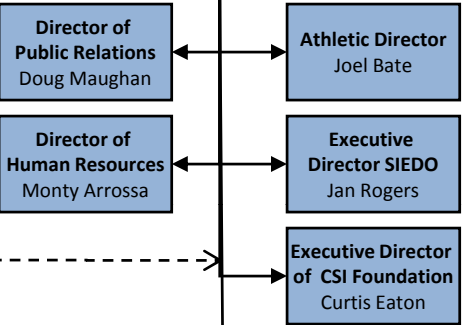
Director of Public Relations
Doug Maughan

Athletic Director
Joel Bate

Director of Human Resources
Monty Arrossa

Executive Director SIEDO
Jan Rogers

Executive Director of CSI Foundation
Curtis Eaton